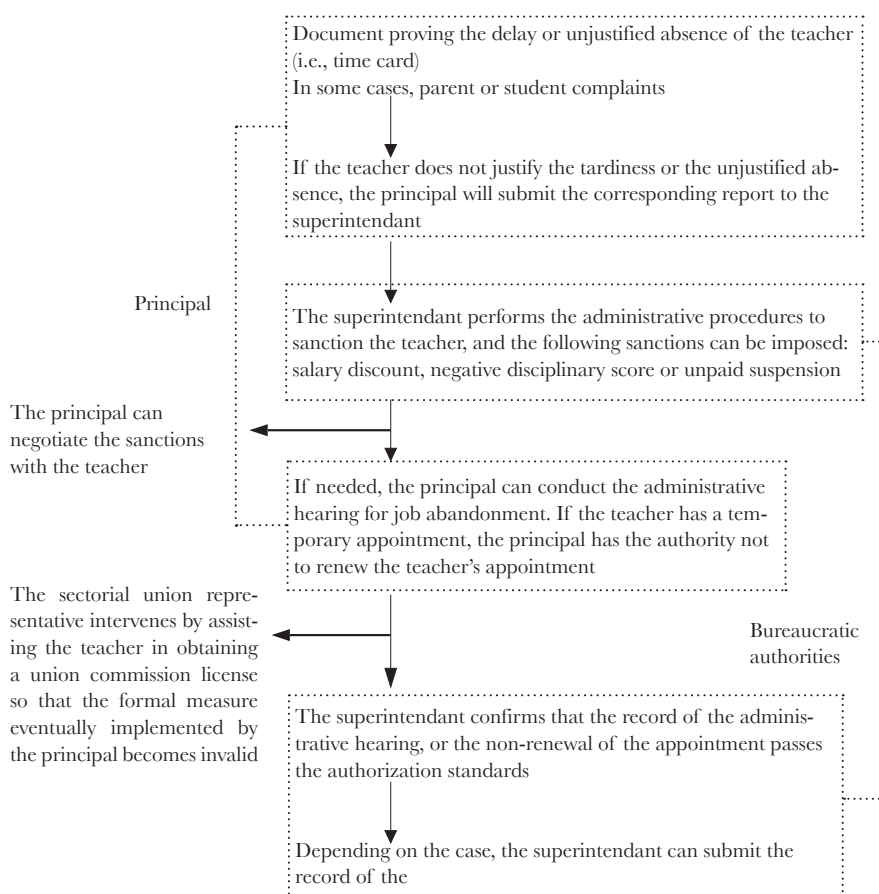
Document proving the delay or unjustified absence of the teacher (i.e., time card)
In some cases, parent or student complaints

If the teacher does not justify the tardiness or the unjustified absence, the principal will submit the corresponding report to the superintendant

Principal

The superintendant performs the administrative procedures to sanction the teacher, and the following sanctions can be imposed: salary discount, negative disciplinary score or unpaid suspension

The principal can negotiate the sanctions with the teacher

If needed, the principal can conduct the administrative hearing for job abandonment. If the teacher has a temporary appointment, the principal has the authority not to renew the teacher's appointment

The sectorial union representative intervenes by assisting the teacher in obtaining a union commission license so that the formal measure eventually implemented by the principal becomes invalid

Bureaucratic authorities

The superintendant confirms that the record of the administrative hearing, or the non-renewal of the appointment passes the authorization standards

Depending on the case, the superintendant can submit the record of the